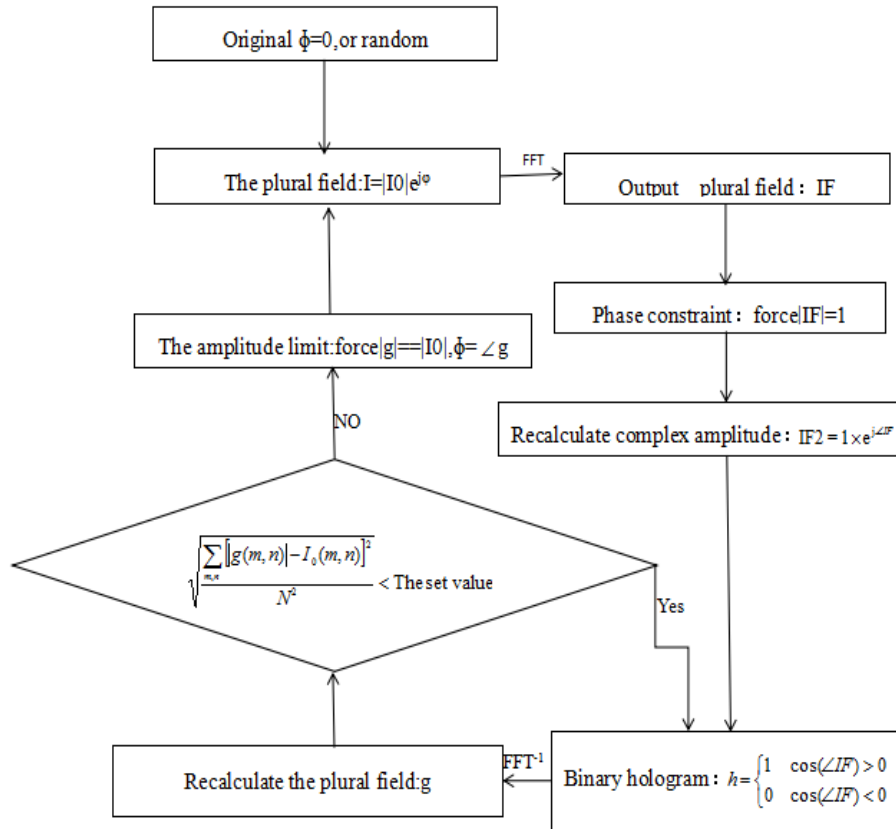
Original $\phi$=0,or random

The plural field:I=|I0|$e^{j\varphi}$

FFT

Output plural field：IF

Phase constraint：force|IF|=1

The amplitude limit:force|g|==|I0|,$\phi$=∠g

NO

Recalculate complex amplitude：$IF2 = 1 \times e^{j\angle IF}$

$\sqrt{\frac{\sum_{m,n}\left[\left|g(m,n)\right| - I_0(m,n)\right]^2}{N^2}}$ < The set value

Yes

Recalculate the plural field:g

$FFT^{-1}$

Binary hologram：$h = \begin{cases} 1 & \cos(\angle IF) > 0 \\ 0 & \cos(\angle IF) < 0 \end{cases}$